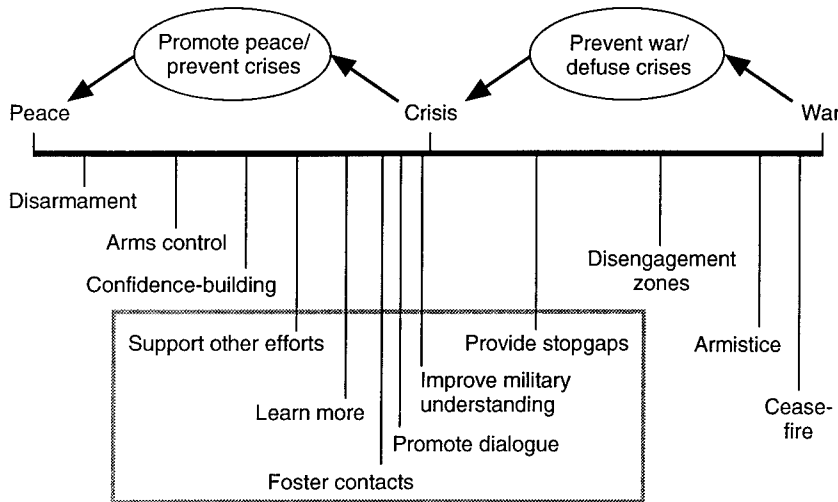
Promote peace/ prevent crises

Prevent war/ defuse crises

Peace

Crisis

War

Disarmament

Arms control

Confidence-building

Disengagement zones

Support other efforts

Provide stopgaps

Armistice

Improve military understanding

Learn more

Cease-fire

Promote dialogue

Foster contacts